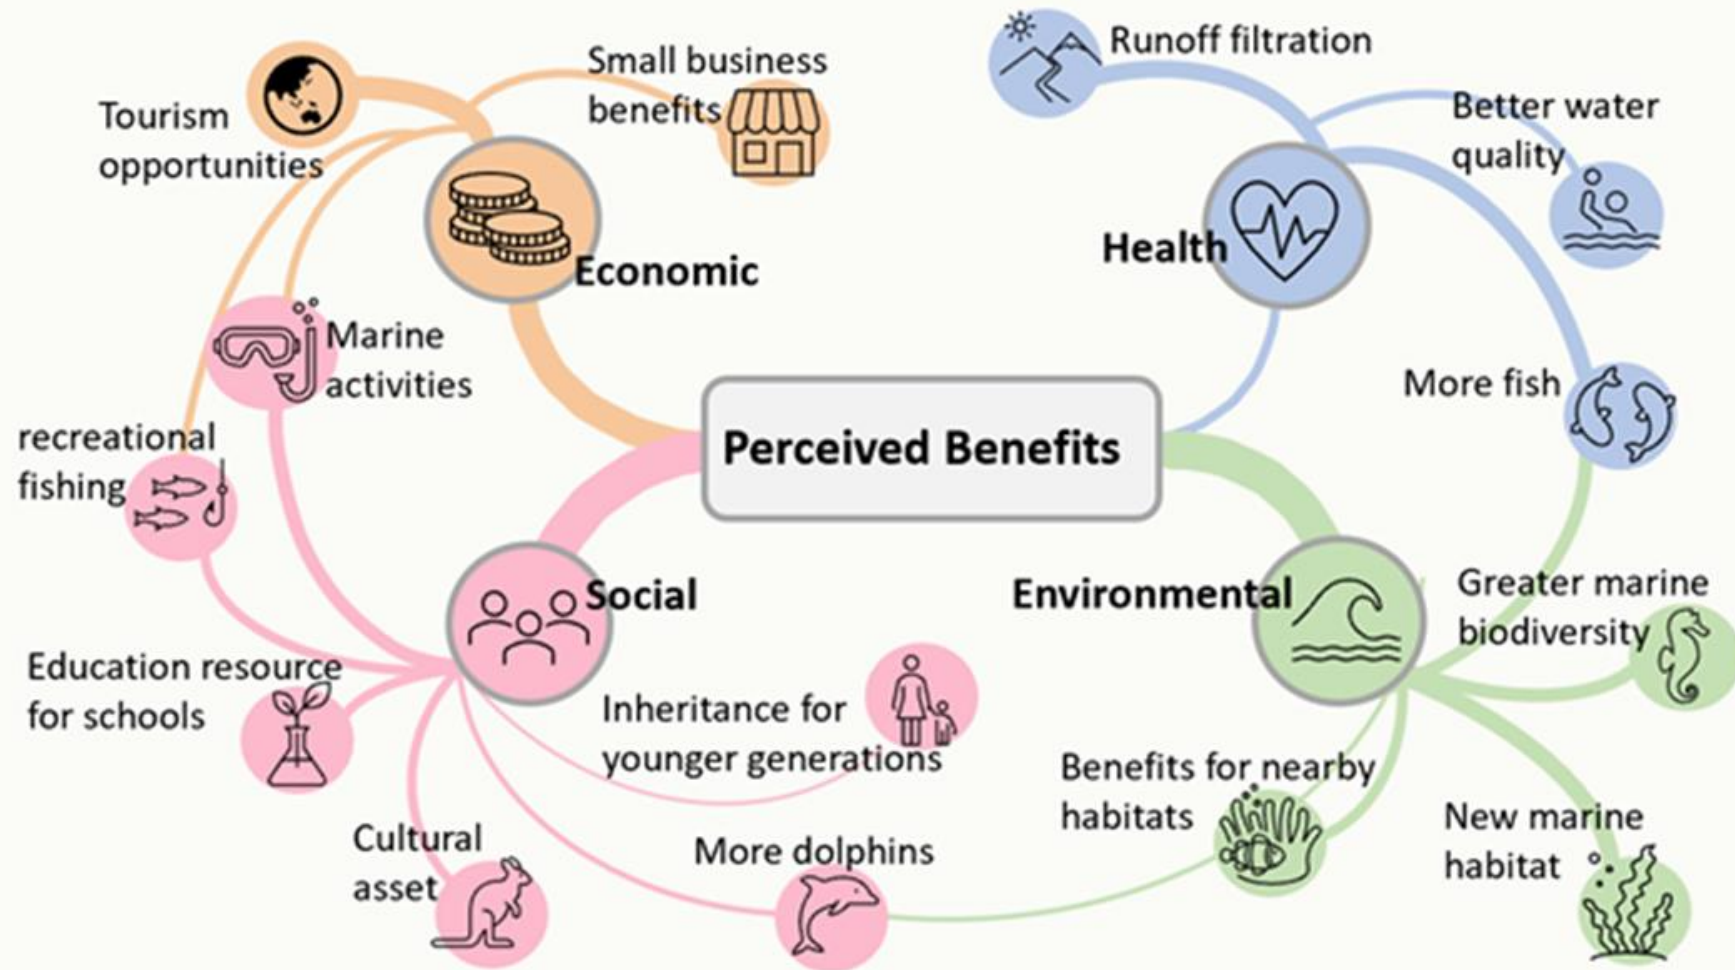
Perceived Benefits

Economic

Tourism opportunities

Small business benefits

Marine activities

recreational fishing

Health

Runoff filtration

Better water quality

More fish

Social

Education resource for schools

Inheritance for younger generations

Cultural asset

More dolphins

Environmental

Greater marine biodiversity

Benefits for nearby habitats

New marine habitat